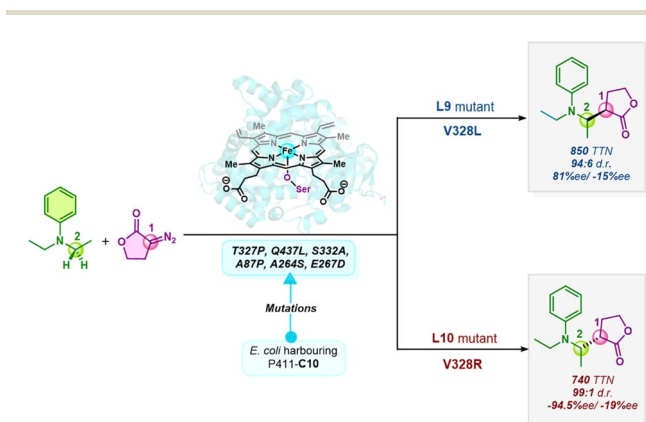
Me Me Me Me Fe N N N N O Ser

2 H H + O O 1 N$_2$

T327P, Q437L, S332A, A87P, A264S, E267D

Mutations

E. coli harbouring P411-C10

L9 mutant
V328L

N 2 1 O O

850 TTN
94:6 d.r.
81%ee/ -15%ee

L10 mutant
V328R

N 2 1 O O

740 TTN
99:1 d.r.
-94.5%ee/ -19%ee